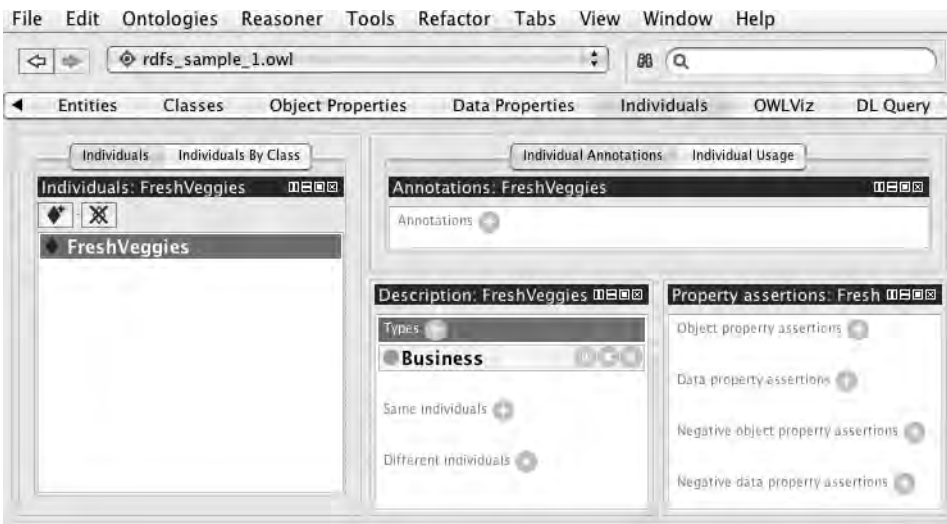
File Edit Ontologies Reasoner Tools Refactor Tabs View Window Help

rdfs_sample_1.owl

Entities Classes Object Properties Data Properties Individuals OWLViz DL Query

Individuals Individuals By Class

Individuals: FreshVeggies

FreshVeggies

Individual Annotations Individual Usage

Annotations: FreshVeggies

Annotations

Description: FreshVeggies

Types

Business

Same Individuals

Different Individuals

Property assertions: Fresh

Object property assertions

Data property assertions

Negative object property assertions

Negative data property assertions